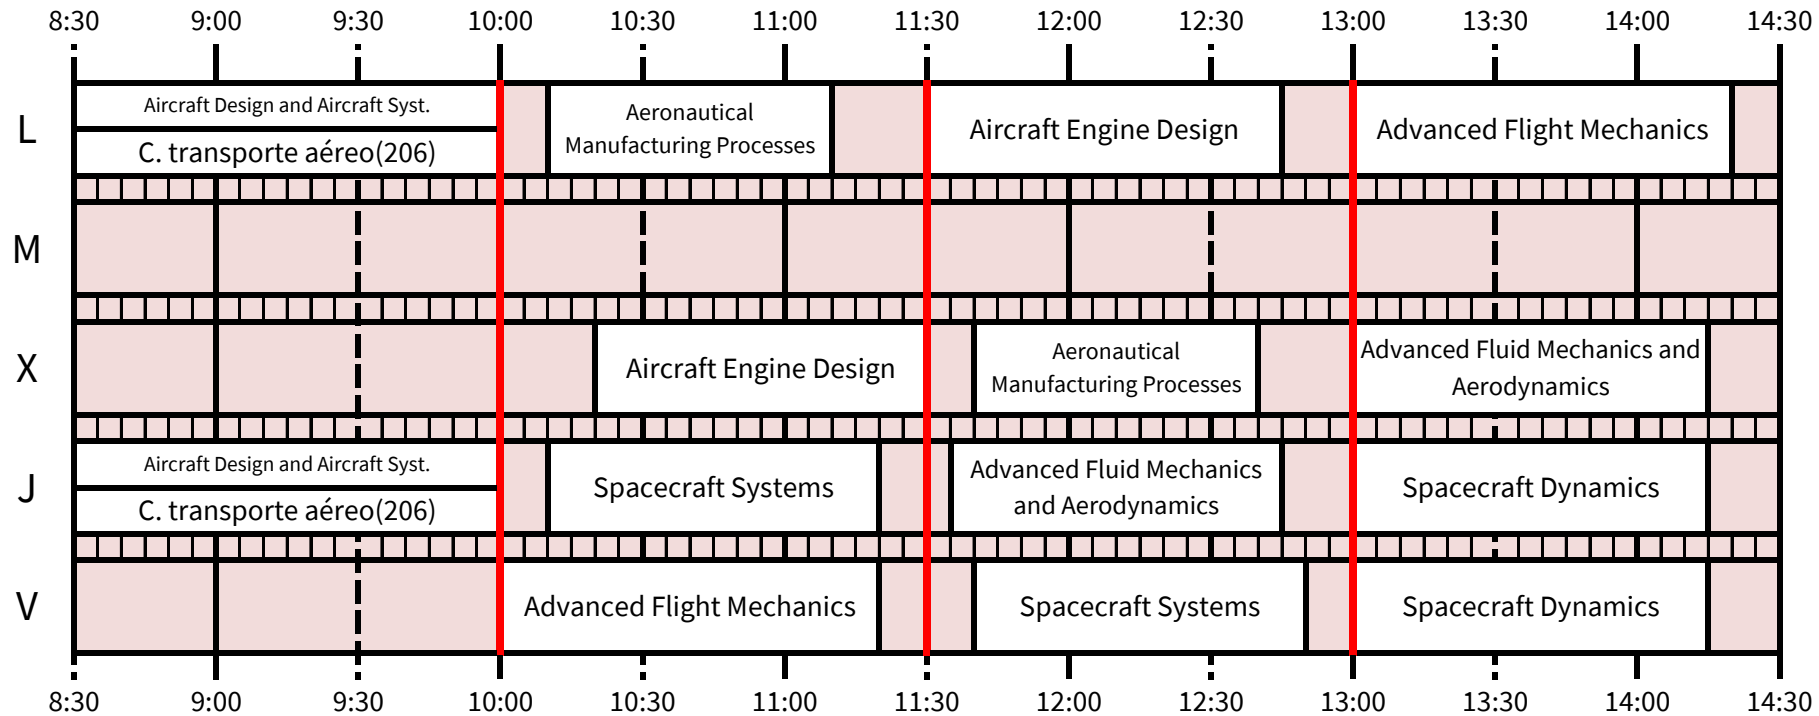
8:30 9:00 9:30 10:00 10:30 11:00 11:30 12:00 12:30 13:00 13:30 14:00 14:30

L
Aircraft Design and Aircraft Syst.
C. transporte aéreo(206)
Aeronautical Manufacturing Processes
Aircraft Engine Design
Advanced Flight Mechanics

M

X
Aircraft Engine Design
Aeronautical Manufacturing Processes
Advanced Fluid Mechanics and Aerodynamics

J
Aircraft Design and Aircraft Syst.
C. transporte aéreo(206)
Spacecraft Systems
Advanced Fluid Mechanics and Aerodynamics
Spacecraft Dynamics

V
Advanced Flight Mechanics
Spacecraft Systems
Spacecraft Dynamics

8:30 9:00 9:30 10:00 10:30 11:00 11:30 12:00 12:30 13:00 13:30 14:00 14:30